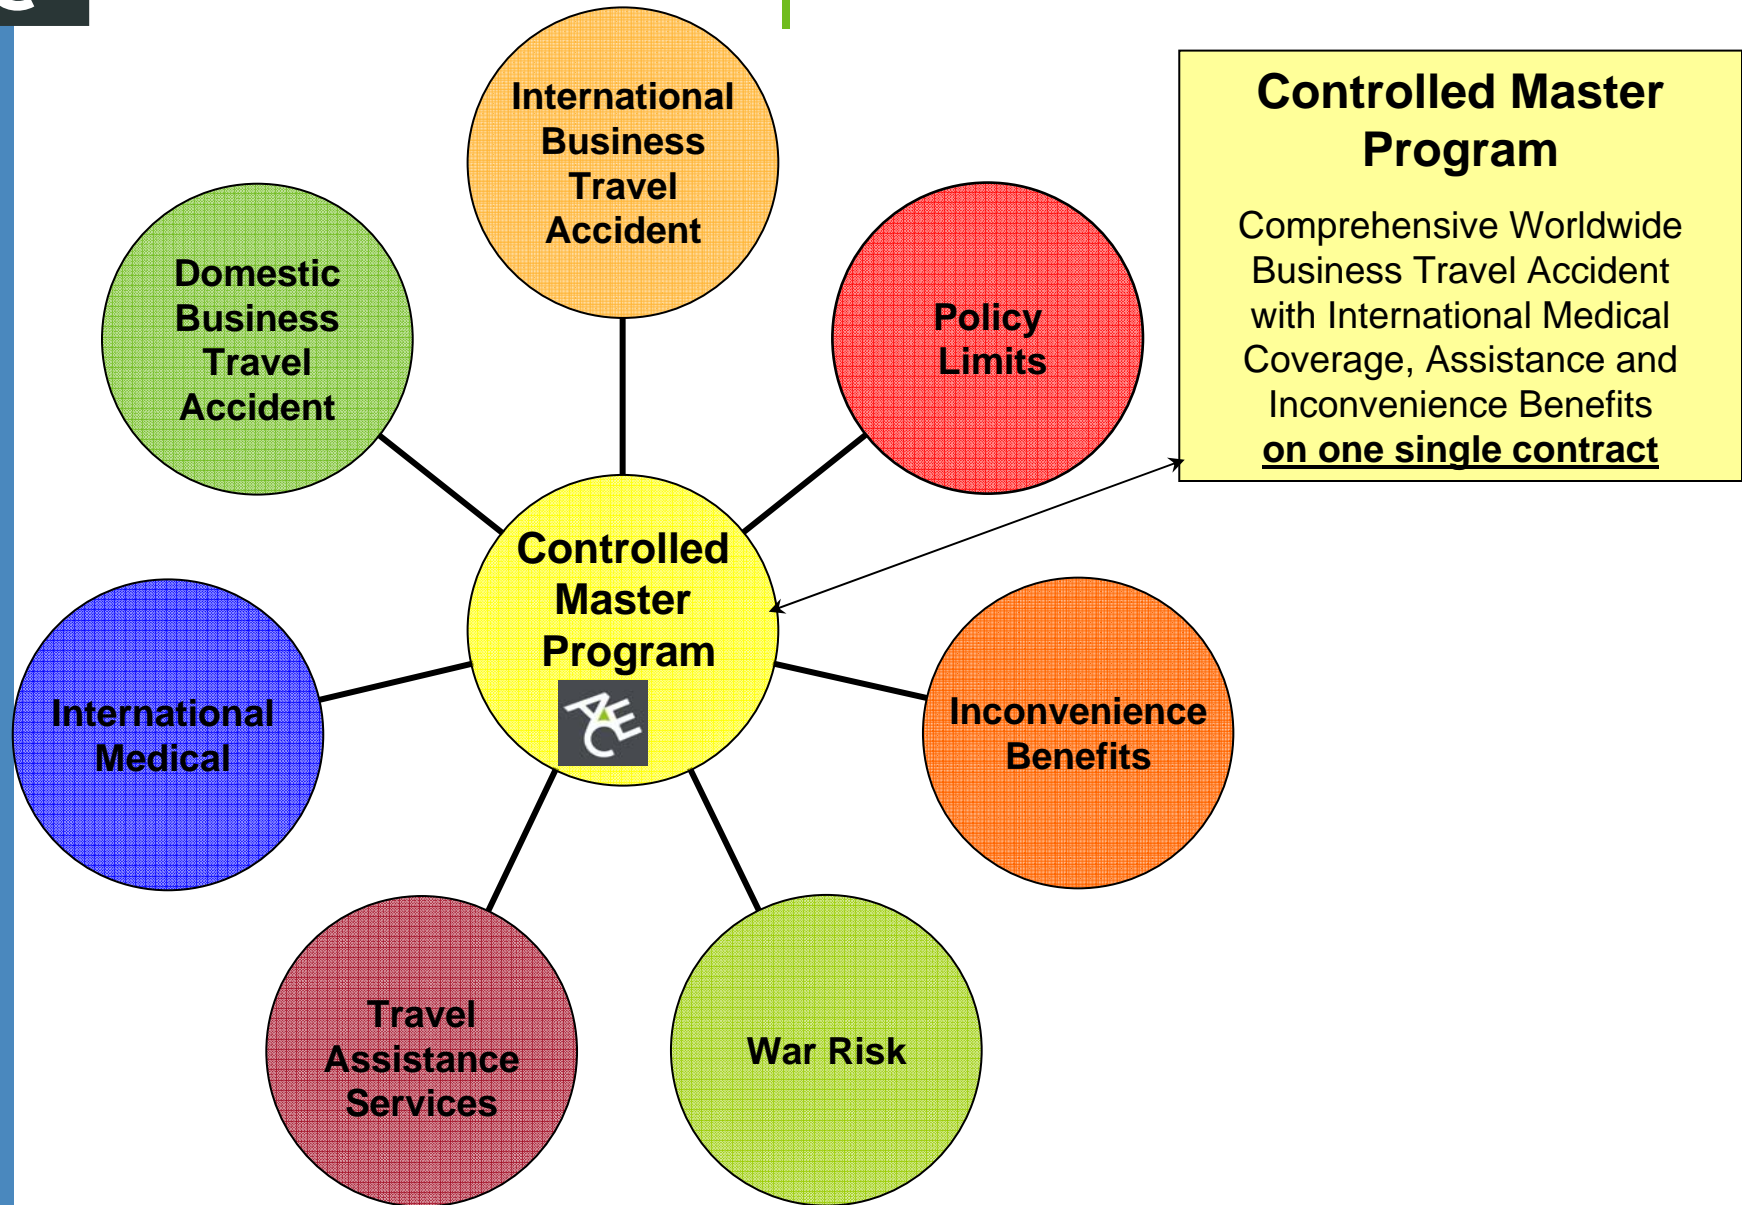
International Business Travel Accident

Domestic Business Travel Accident

Policy Limits

Controlled Master Program

Comprehensive Worldwide Business Travel Accident with International Medical Coverage, Assistance and Inconvenience Benefits **on one single contract**

Controlled Master Program

ACE

International Medical

Inconvenience Benefits

Travel Assistance Services

War Risk